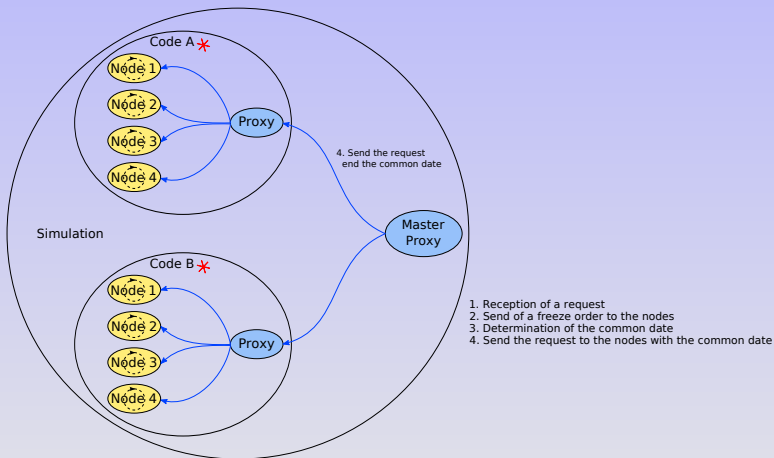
Code A

Node 1

Node 2

Node 3

Node 4

Proxy

4. Send the request end the common date

Master Proxy

Simulation

Code B

Node 1

Node 2

Node 3

Node 4

Proxy

1. Reception of a request
2. Send of a freeze order to the nodes
3. Determination of the common date
4. Send the request to the nodes with the common date